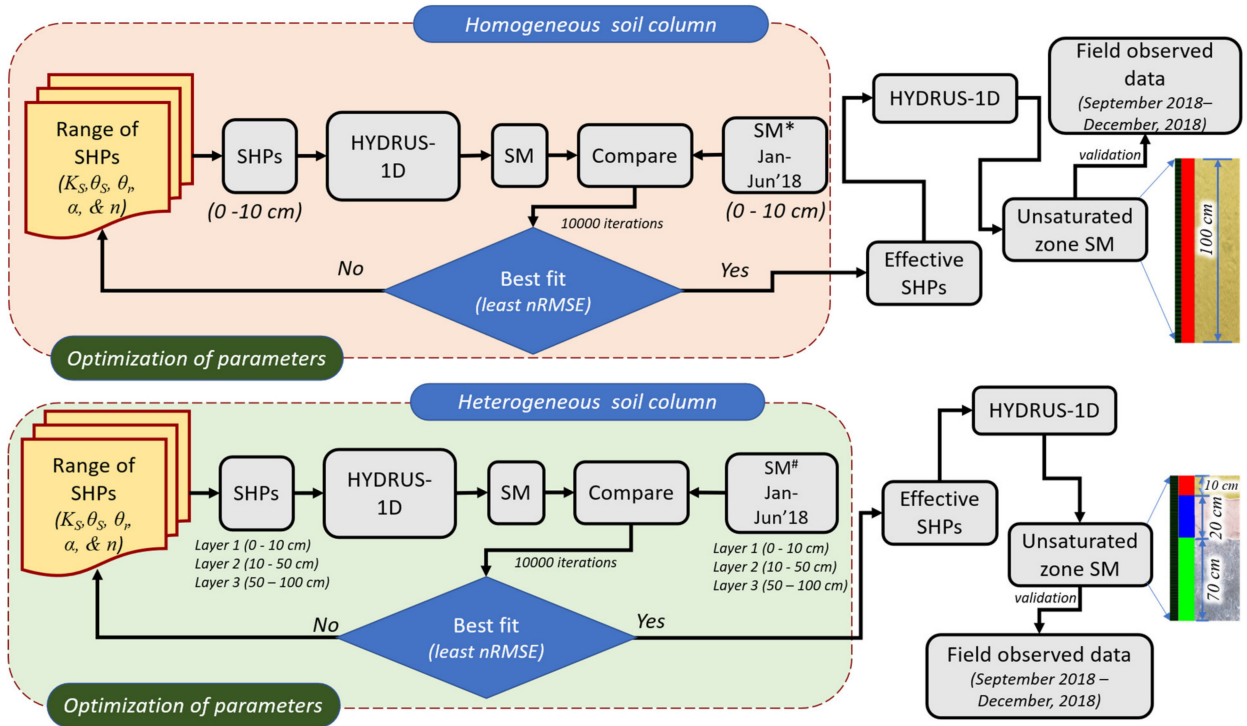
Homogeneous soil column

Range of SHPs ($K_S$, $\theta_S$, $\theta_r$, $\alpha$, & $n$)

SHPs (0 -10 cm)

HYDRUS-1D

SM

Compare

SM* Jan-Jun'18 (0 - 10 cm)

10000 iterations

No

Best fit (least nRMSE)

Yes

Optimization of parameters

HYDRUS-1D

Field observed data (September 2018–December, 2018)

validation

Effective SHPs

Unsaturated zone SM

100 cm

Heterogeneous soil column

Range of SHPs ($K_S$, $\theta_S$, $\theta_r$, $\alpha$, & $n$)

SHPs

Layer 1 (0 - 10 cm)
Layer 2 (10 - 50 cm)
Layer 3 (50 – 100 cm)

HYDRUS-1D

SM

Compare

SM$^{\#}$ Jan-Jun'18

Layer 1 (0 - 10 cm)
Layer 2 (10 - 50 cm)
Layer 3 (50 – 100 cm)

10000 iterations

No

Best fit (least nRMSE)

Yes

Optimization of parameters

HYDRUS-1D

Effective SHPs

Unsaturated zone SM

validation

Field observed data (September 2018 – December, 2018)

10 cm

20 cm

70 cm